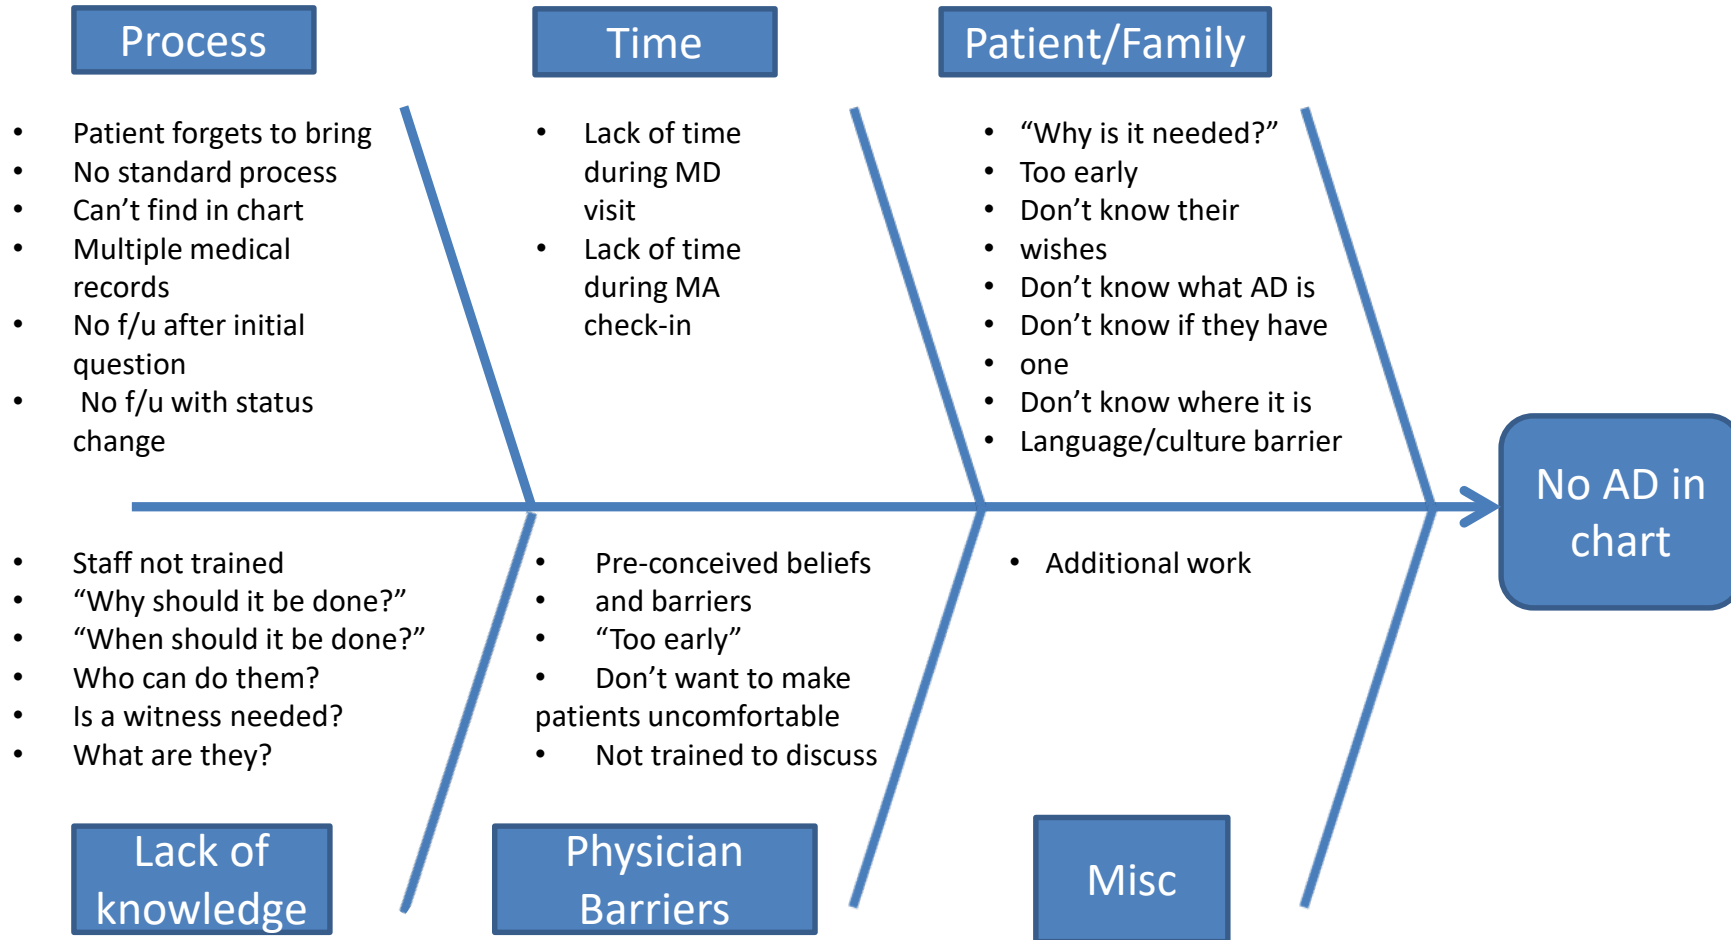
Process

Time

Patient/Family

- Patient forgets to bring
- No standard process
- Can’t find in chart
- Multiple medical records
- No f/u after initial question
- No f/u with status change

- Lack of time during MD visit
- Lack of time during MA check-in

- “Why is it needed?”
- Too early
- Don’t know their
- wishes
- Don’t know what AD is
- Don’t know if they have
- one
- Don’t know where it is
- Language/culture barrier

No AD in chart

- Staff not trained
- “Why should it be done?”
- “When should it be done?”
- Who can do them?
- Is a witness needed?
- What are they?

- Pre-conceived beliefs
- and barriers
- “Too early”
- Don’t want to make patients uncomfortable
- Not trained to discuss

- Additional work

Lack of knowledge

Physician Barriers

Misc